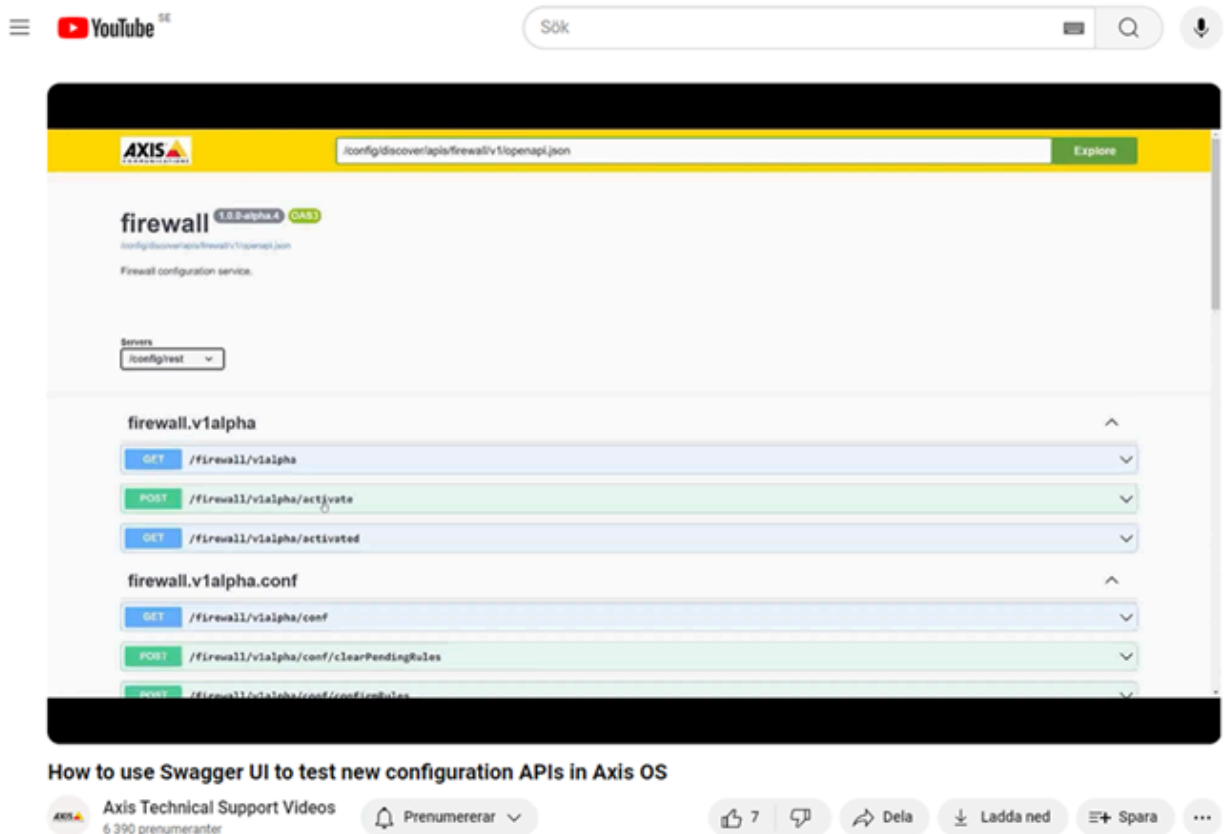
YouTube SE

Sök

AXIS COMMUNICATIONS

/config/discover/apis/firewall/v1/openapi.json

Explore

firewall 1.0.0-alpha.4 OAS3

/config/discover/apis/firewall/v1/openapi.json

Firewall configuration service.

Servers

/config/rest

firewall.v1alpha

GET /firewall/v1alpha

POST /firewall/v1alpha/activate

GET /firewall/v1alpha/activated

firewall.v1alpha.conf

GET /firewall/v1alpha/conf

POST /firewall/v1alpha/conf/clearPendingRules

POST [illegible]

How to use Swagger UI to test new configuration APIs in Axis OS

AXIS

Axis Technical Support Videos

6 390 prenumeranter

Prenumererar

7

Dela

Ladda ned

Spara

...